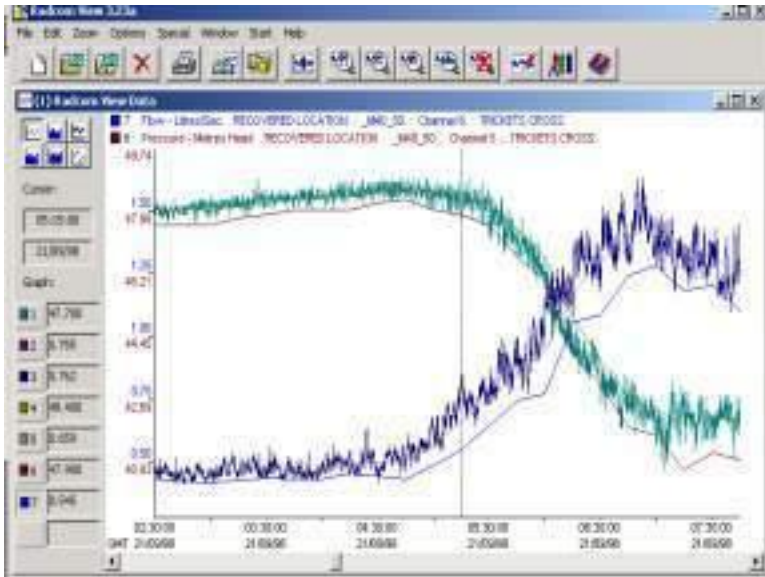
Radcom View 3.23a

File Edit Zoom Options Special Window Start Help

(1) Radcom View Data

7 : Flow - Litres/Sec : RECOVERED LOCATION : _MAB_50 : Channel 6 : TRICKETS CROSS
8 : Pressure - Metres Head : RECOVERED LOCATION : _MAB_50 : Channel 5 : TRICKETS CROSS

Cursor:
05:05:00
21/09/98

Graph:
1 47.790
2 0.750
3 0.750
4 46.400
5 0.659
6 47.460
7 0.646

49.74
1.50
47.94
1.25
46.21
1.00
44.45
0.75
42.69
0.50
40.93

02:30:00 21/09/98
03:30:00 21/09/98
04:30:00 21/09/98
05:30:00 21/09/98
06:30:00 21/09/98
07:30:00 21/09/98

GMT